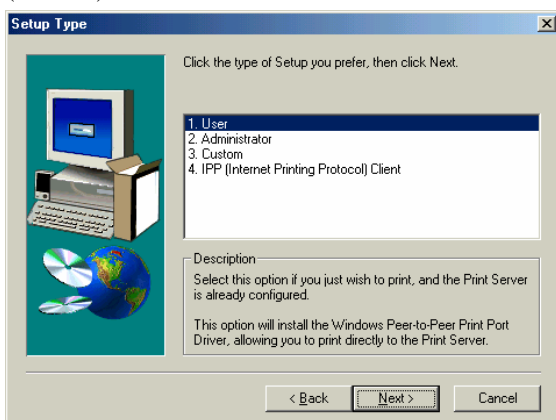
Setup Type

Click the type of Setup you prefer, then click Next.

1. User
2. Administrator
3. Custom
4. IPP (Internet Printing Protocol) Client

Description

Select this option if you just wish to print, and the Print Server is already configured.

This option will install the Windows Peer-to-Peer Print Port Driver, allowing you to print directly to the Print Server.

< Back
Next >
Cancel